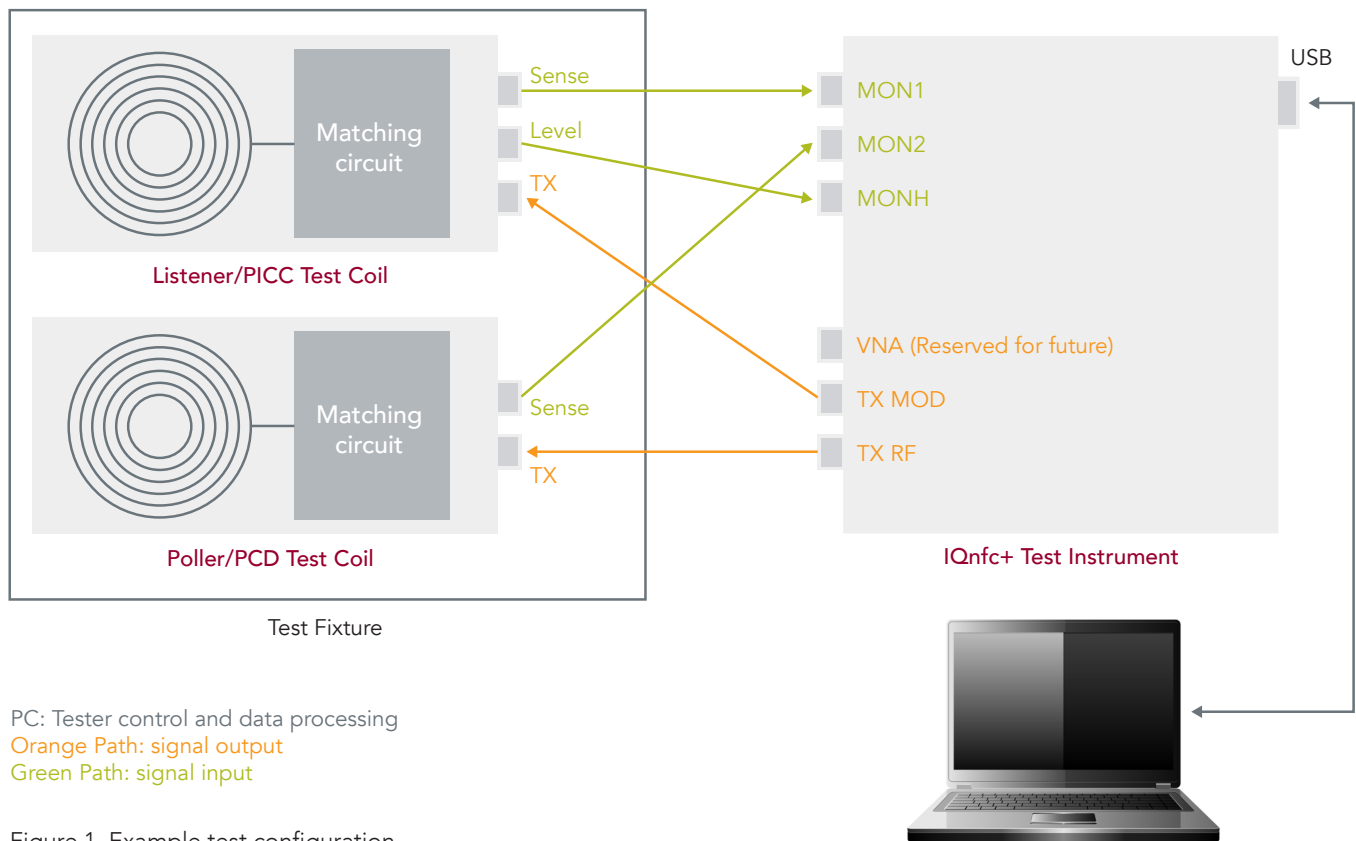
Matching circuit

Sense

Level

TX

Listener/PICC Test Coil

Matching circuit

Sense

TX

Poller/PCD Test Coil

Test Fixture

MON1

MON2

MONH

VNA (Reserved for future)

TX MOD

TX RF

USB

IQnfc+ Test Instrument

PC: Tester control and data processing
Orange Path: signal output
Green Path: signal input

Figure 1. Example test configuration